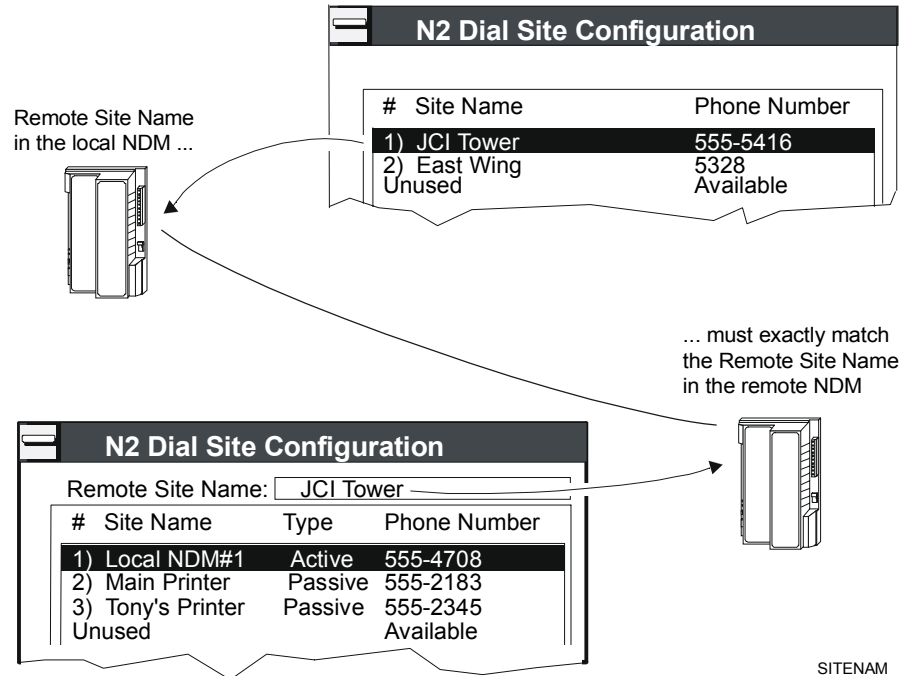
N2 Dial Site Configuration

| # | Site Name | Phone Number |
|---|---|---|
| 1) | JCI Tower | 555-5416 |
| 2) | East Wing | 5328 |
| Unused | | Available |

Remote Site Name in the local NDM ...

... must exactly match the Remote Site Name in the remote NDM

N2 Dial Site Configuration

Remote Site Name: JCI Tower

| # | Site Name | Type | Phone Number |
|---|---|---|---|
| 1) | Local NDM#1 | Active | 555-4708 |
| 2) | Main Printer | Passive | 555-2183 |
| 3) | Tony's Printer | Passive | 555-2345 |
| Unused | | | Available |

SITENAM